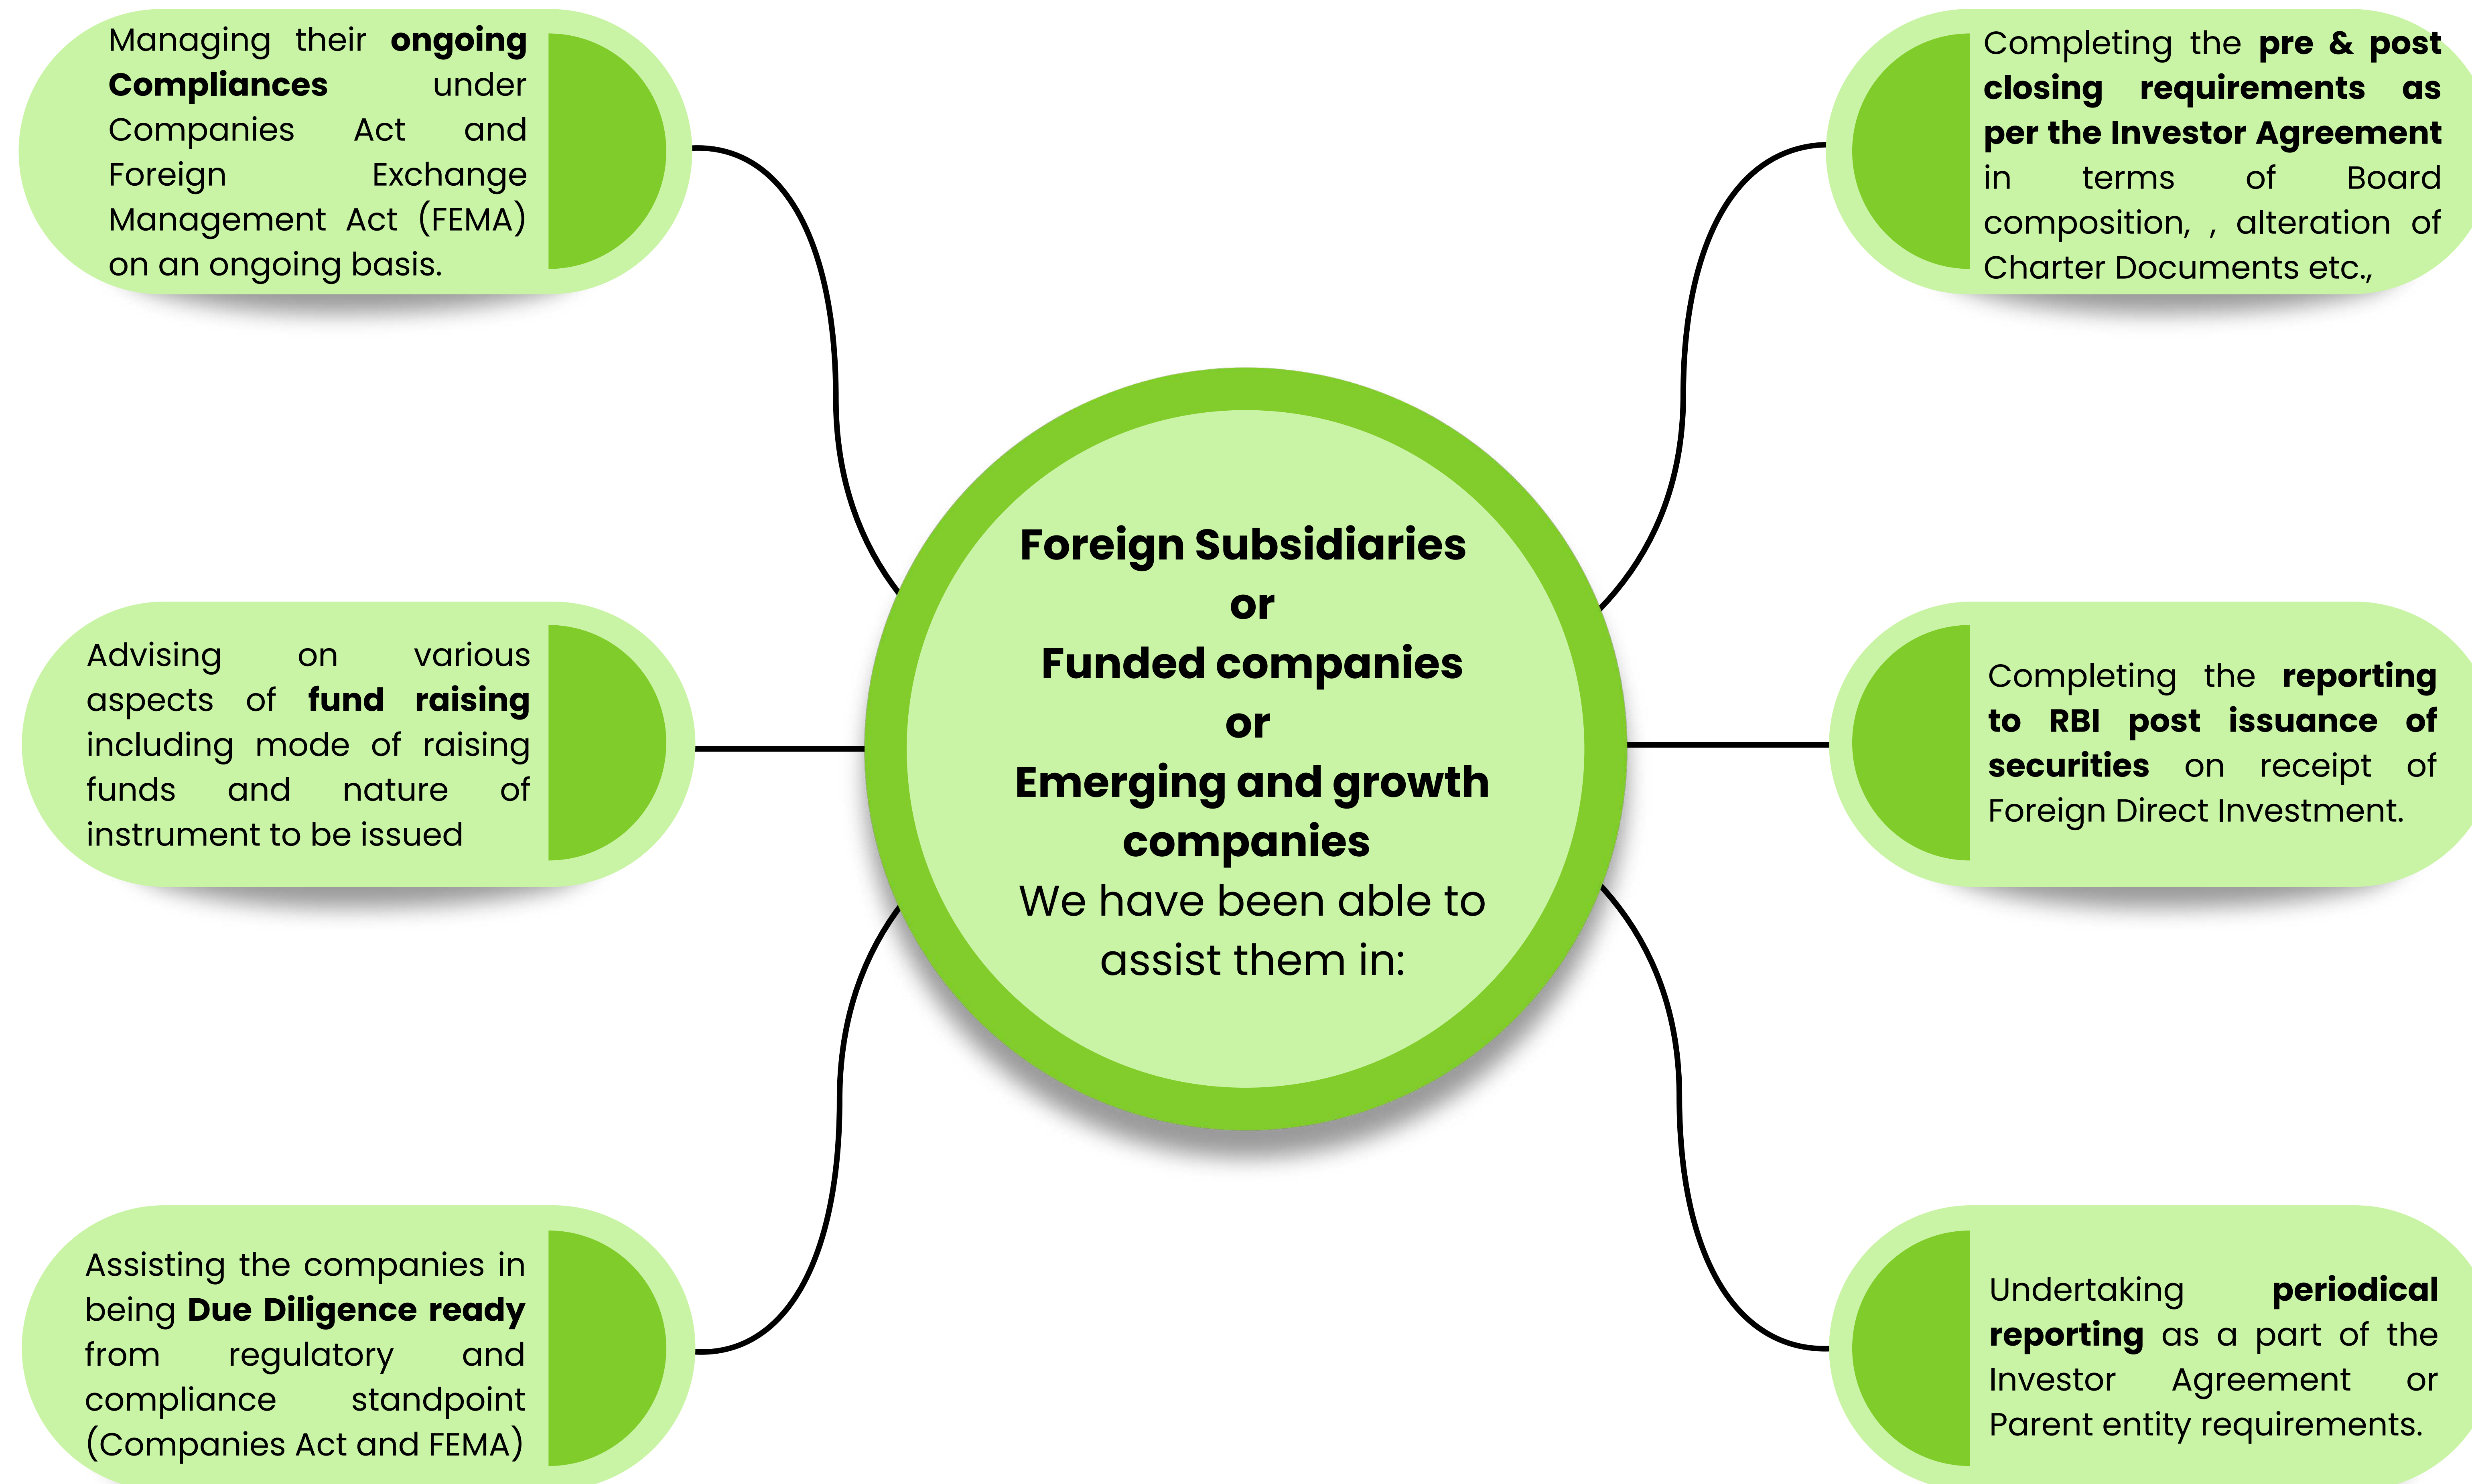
Managing their **ongoing Compliances** under Companies Act and Foreign Exchange Management Act (FEMA) on an ongoing basis.

Completing the **pre & post closing requirements as per the Investor Agreement** in terms of Board composition, , alteration of Charter Documents etc.,

**Foreign Subsidiaries or Funded companies or Emerging and growth companies**
We have been able to assist them in:

Advising on various aspects of **fund raising** including mode of raising funds and nature of instrument to be issued

Completing the **reporting to RBI post issuance of securities** on receipt of Foreign Direct Investment.

Assisting the companies in being **Due Diligence ready** from regulatory and compliance standpoint (Companies Act and FEMA)

Undertaking **periodical reporting** as a part of the Investor Agreement or Parent entity requirements.